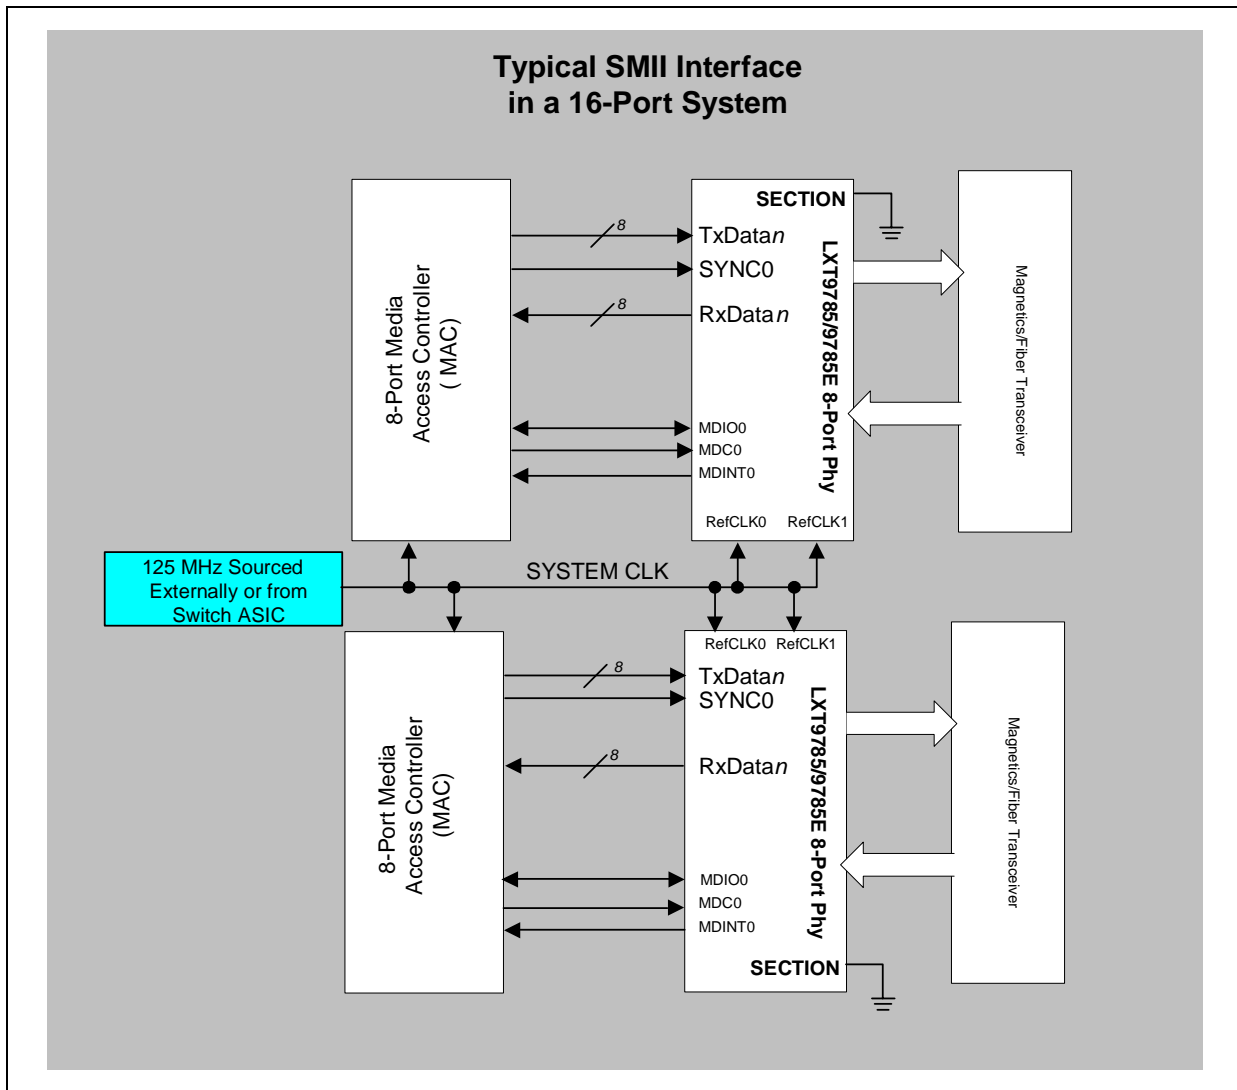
Typical SMII Interface
in a 16-Port System

8-Port Media
Access Controller
( MAC)

8
TxData$n$
SYNC0
8
RxData$n$
MDIO0
MDC0
MDINT0

SECTION
LXT9785/9785E 8-Port Phy
RefCLK0 RefCLK1

Magnetics/Fiber Transceiver

125 MHz Sourced
Externally or from
Switch ASIC

SYSTEM CLK

RefCLK0 RefCLK1
8
TxData$n$
SYNC0
8
RxData$n$
MDIO0
MDC0
MDINT0
LXT9785/9785E 8-Port Phy
SECTION

8-Port Media
Access Controller
(MAC)

Magnetics/Fiber Transceiver